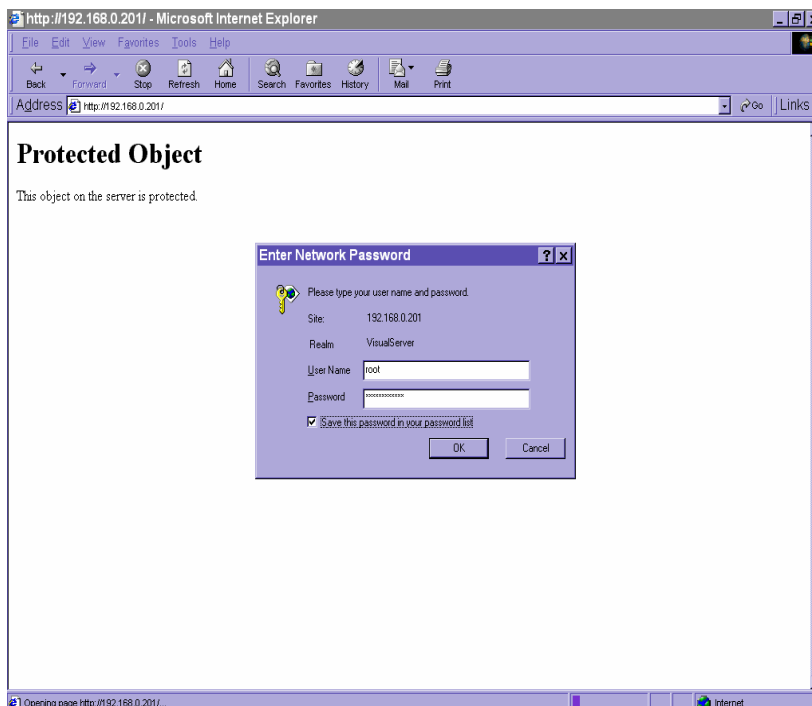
http://192.168.0.201/ - Microsoft Internet Explorer

File Edit View Favorites Tools Help

Back Forward Stop Refresh Home Search Favorites History Mail Print

Address http://192.168.0.201/ Go Links

# Protected Object

This object on the server is protected.

Enter Network Password

Please type your user name and password.

Site: 192.168.0.201

Realm VisualServer

User Name root

Password **************

Save this password in your password list

OK Cancel

Opening page http://192.168.0.201/...

Internet